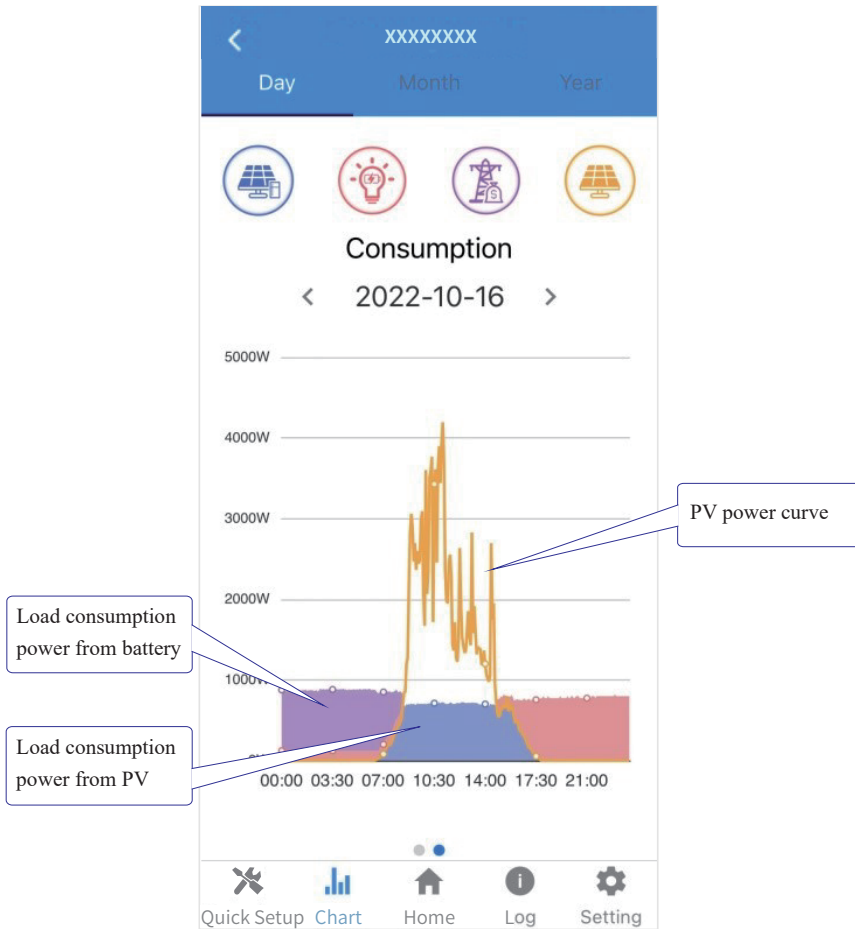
XXXXXXXX

Day Month Year

Consumption

2022-10-16

5000W

4000W

3000W

2000W

1000W

PV power curve

Load consumption power from battery

Load consumption power from PV

00:00 03:30 07:00 10:30 14:00 17:30 21:00

Quick Setup Chart Home Log Setting